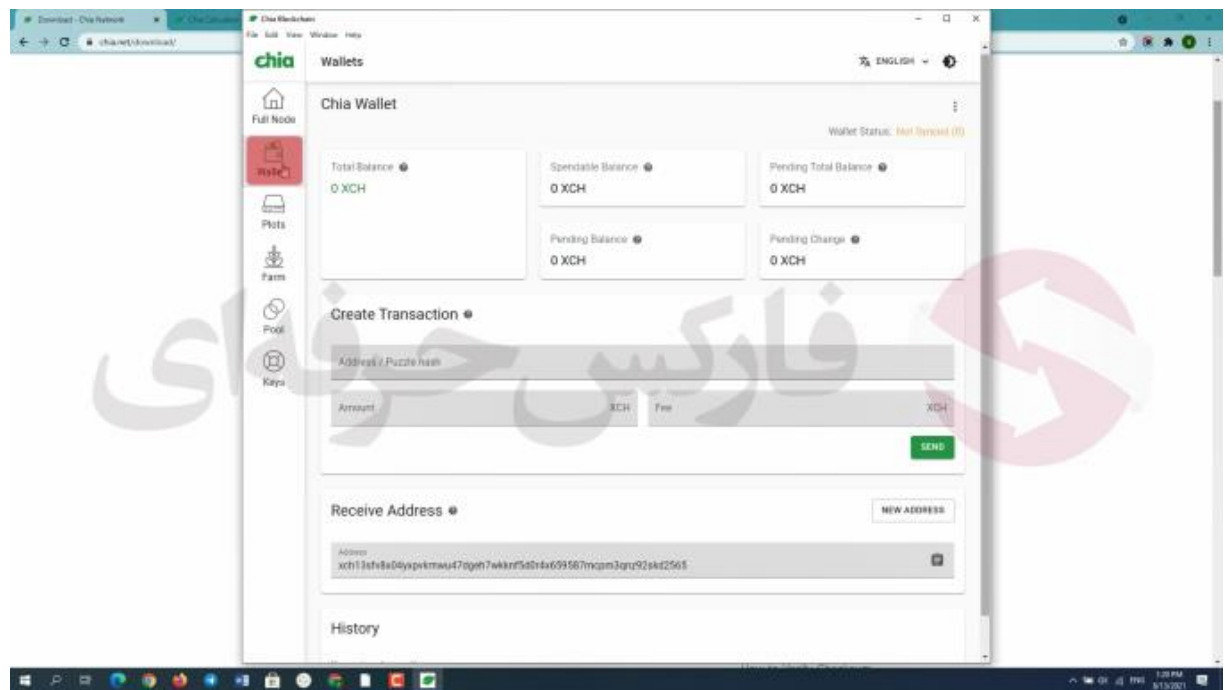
Download - Chia Network
chia.net/download/
Chia Blockchain
File Edit View Window Help
chia
Wallets
ENGLISH
Full Node
Wallet
Plots
Farm
Pool
Keys
Chia Wallet
Wallet Status: Not Synced (0)
Total Balance
0 XCH
Spendable Balance
0 XCH
Pending Total Balance
0 XCH
Pending Balance
0 XCH
Pending Change
0 XCH
Create Transaction
Address / Puzzle hash
Amount
XCH
Fee
XCH
SEND
Receive Address
NEW ADDRESS
Address
xch13sfv8a04yapvkmwu47dgeh7wkknf5d0r4x659587mcpm3qrz92skd2565
History
فارکس حرفه‌ای
1:20 PM
8/13/2021